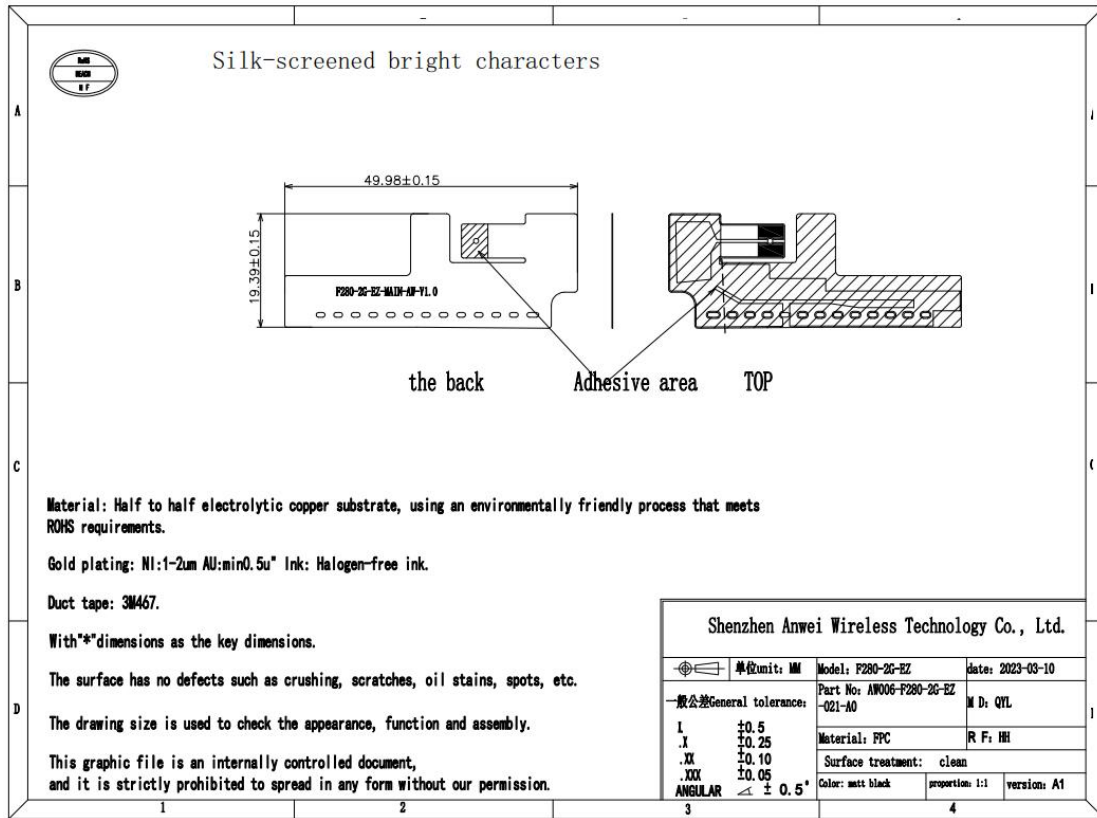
RoHS
REACH
H F

Silk-screened bright characters

49.98±0.15

19.39±0.15

F280-2G-EZ-MAIN-AW-V1.0

the back

Adhesive area

TOP

Material: Half to half electrolytic copper substrate, using an environmentally friendly process that meets ROHS requirements.

Gold plating: NI:1-2um AU:min0.5u" Ink: Halogen-free ink.

Duct tape: 3M467.

With"*"dimensions as the key dimensions.

The surface has no defects such as crushing, scratches, oil stains, spots, etc.

The drawing size is used to check the appearance, function and assembly.

This graphic file is an internally controlled document, and it is strictly prohibited to spread in any form without our permission.

Shenzhen Anwei Wireless Technology Co., Ltd.

| 单位unit: MM | Model: F280-2G-EZ | date: 2023-03-10 |
|---|---|---|
| 一般公差General tolerance: | Part No: AW006-F280-2G-EZ -021-A0 | M D: QYL |
| I ±0.5 / .X ±0.25 / .XX ±0.10 / .XXX ±0.05 / ANGULAR ± 0.5° | Material: FPC | R F: HH |
| | Surface treatment: clean | |
| | Color: matt black / proportion: 1:1 | version: A1 |

A B C D
1 2 3 4